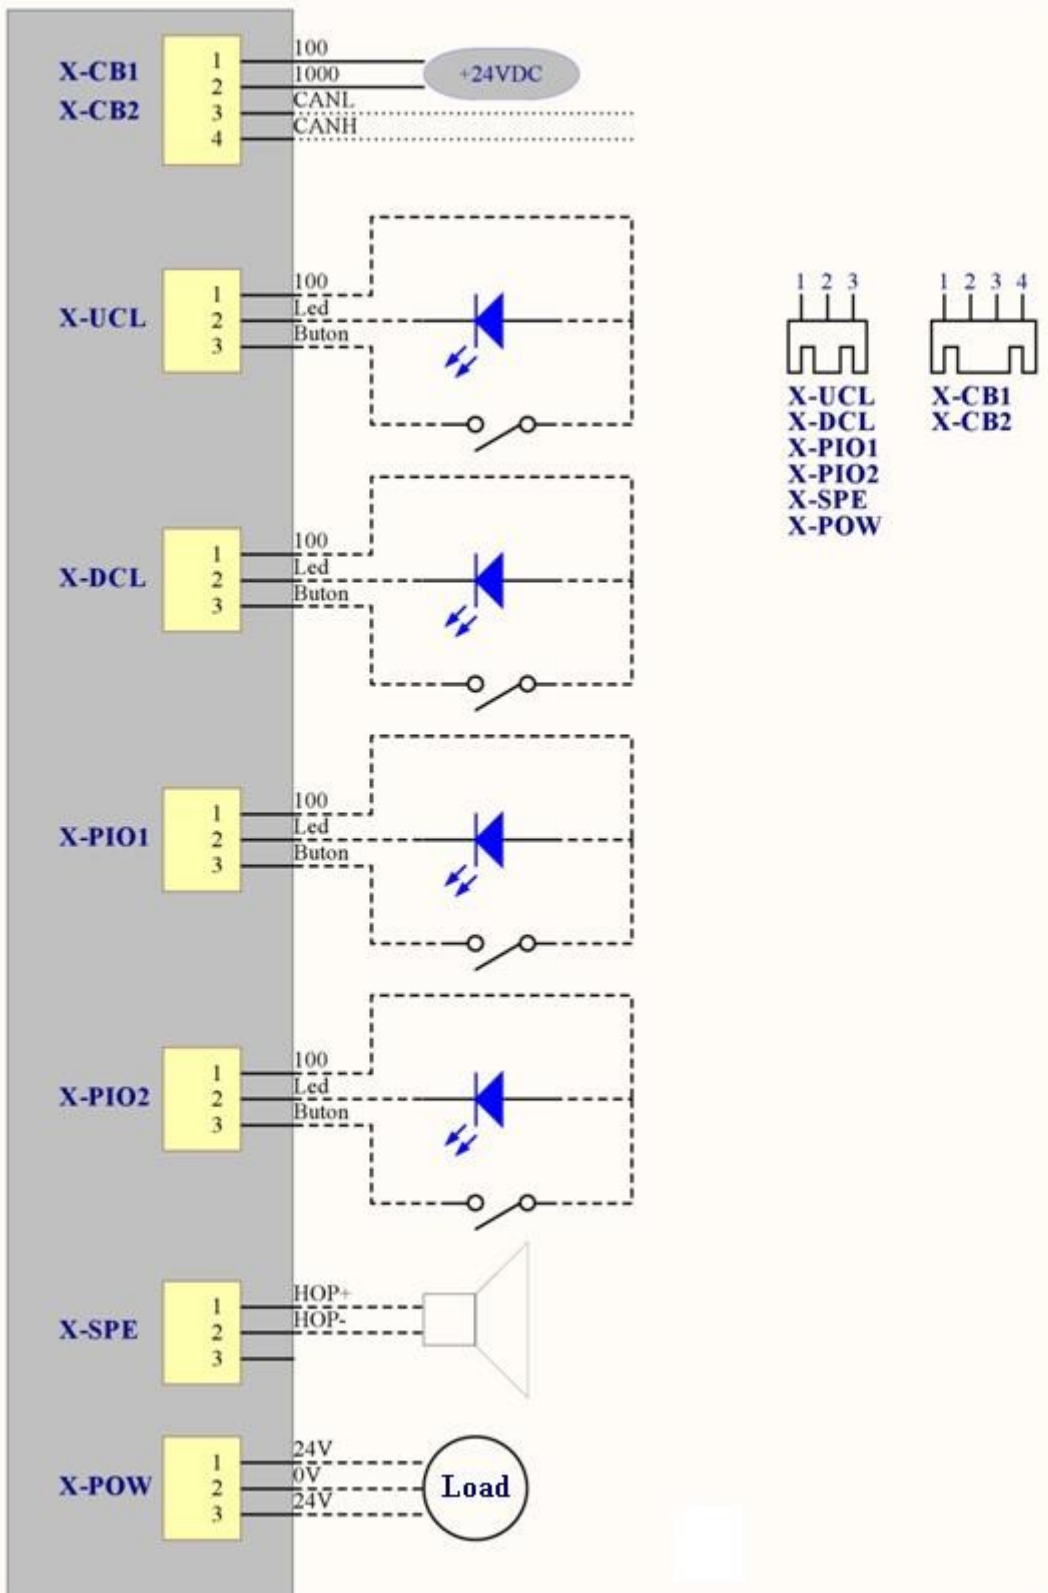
X-CB1
X-CB2
1
2
3
4
100
1000
CANL
CANH
+24VDC

X-UCL
1
2
3
100
Led
Buton

1 2 3
X-UCL
X-DCL
X-PIO1
X-PIO2
X-SPE
X-POW

1 2 3 4
X-CB1
X-CB2

X-DCL
1
2
3
100
Led
Buton

X-PIO1
1
2
3
100
Led
Buton

X-PIO2
1
2
3
100
Led
Buton

X-SPE
1
2
3
HOP+
HOP-

X-POW
1
2
3
24V
0V
24V
Load